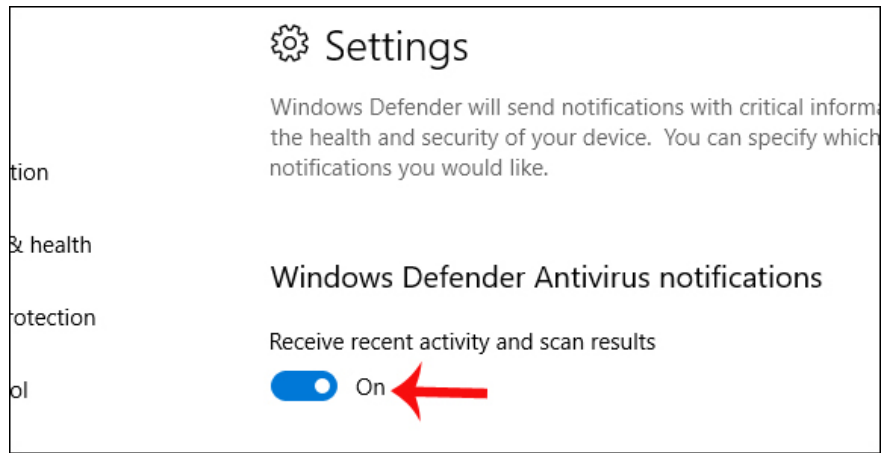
Settings

Windows Defender will send notifications with critical informa the health and security of your device. You can specify which notifications you would like.

tion

& health

rotection

ol

Windows Defender Antivirus notifications

Receive recent activity and scan results

On